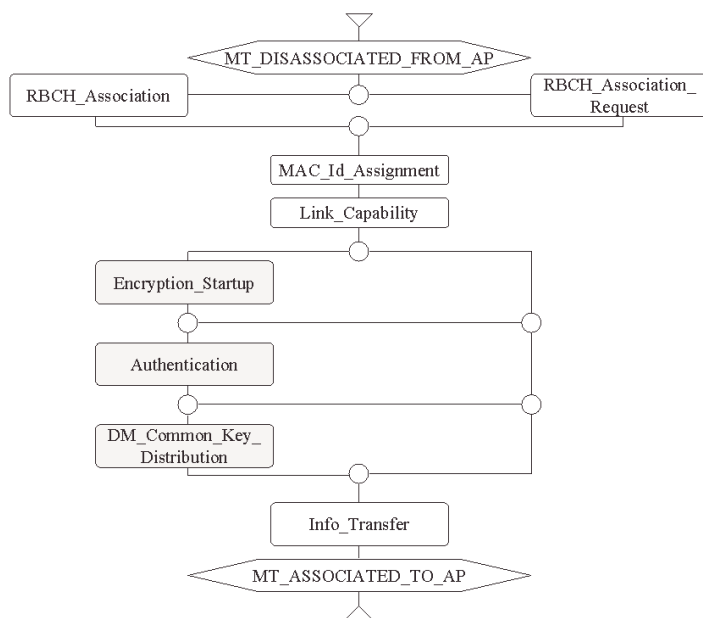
MT_DISASSOCIATED_FROM_AP

RBCH_Association

RBCH_Association_Request

MAC_Id_Assignment

Link_Capability

Encryption_Startup

Authentication

DM_Common_Key_Distribution

Info_Transfer

MT_ASSOCIATED_TO_AP